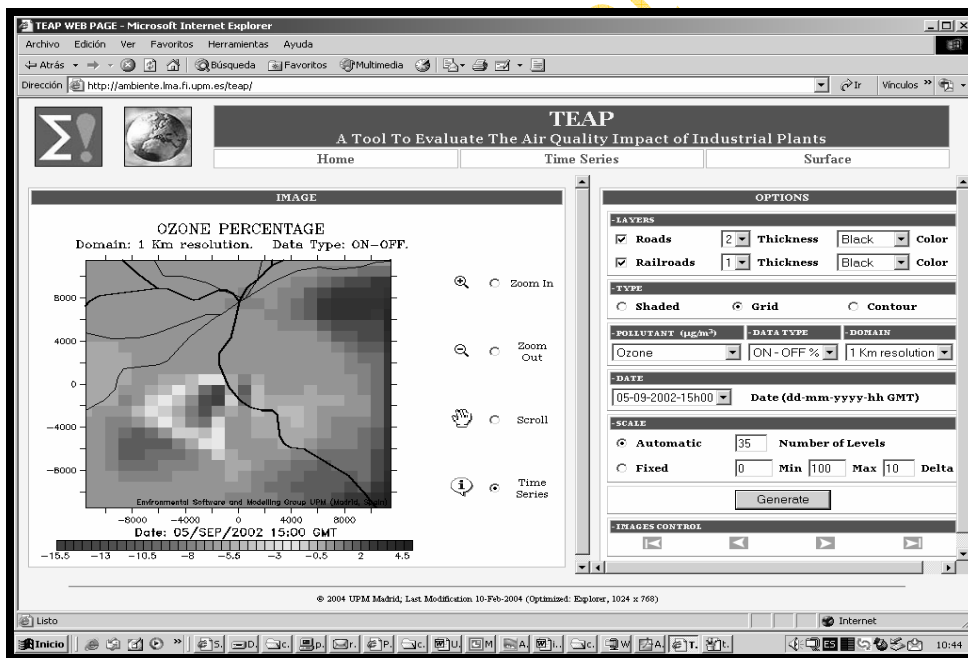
TEAP WEB PAGE - Microsoft Internet Explorer

Archivo Edición Ver Favoritos Herramientas Ayuda

Atrás Búsqueda Favoritos Multimedia

Dirección http://ambiente.lma.fi.upm.es/teap/ Ir Vínculos »

TEAP
A Tool To Evaluate The Air Quality Impact of Industrial Plants

Home | Time Series | Surface

IMAGE

OZONE PERCENTAGE
Domain: 1 Km resolution. Data Type: ON-OFF.

8000
4000
0
-4000
-8000

Environmental Software and Modelling Group UPM (Madrid, Spain)

-8000 -4000 0 4000 8000
Date: 05/SEP/2002 15:00 GMT
-15.5 -13 -10.5 -8 -5.5 -3 -0.5 2 4.5

Zoom In
Zoom Out
Scroll
Time Series

OPTIONS

LAYERS
Roads 2 Thickness Black Color
Railroads 1 Thickness Black Color

TYPE
Shaded Grid Contour

POLLUTANT ($\mu g/m^3$) | DATA TYPE | DOMAIN
Ozone | ON - OFF % | 1 Km resolution

DATE
05-09-2002-15h00 Date (dd-mm-yyyy-hh GMT)

SCALE
Automatic 35 Number of Levels
Fixed 0 Min 100 Max 10 Delta

Generate

IMAGES CONTROL

© 2004 UPM Madrid; Last Modification 10-Feb-2004 (Optimized: Explorer, 1024 x 768)

Listo Internet

Inicio 10:44